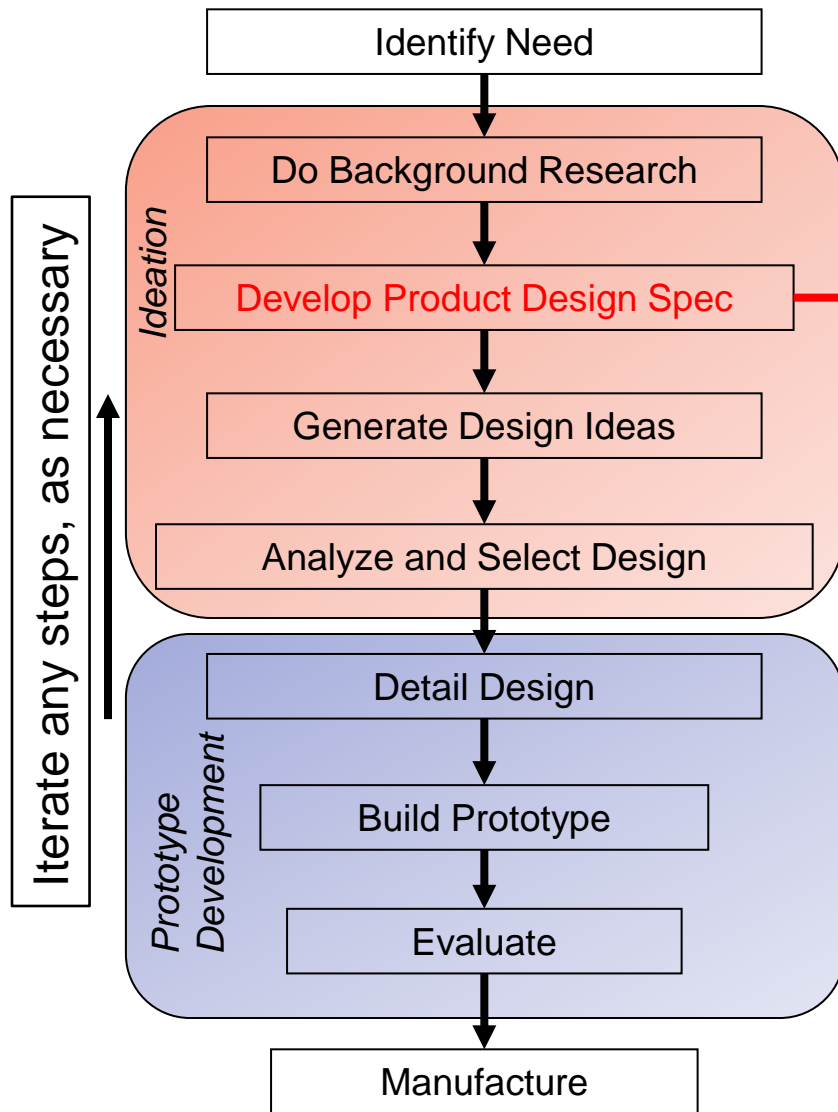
Identify Need

Ideation

Do Background Research

Develop Product Design Spec

Generate Design Ideas

Analyze and Select Design

Iterate any steps, as necessary

Prototype Development

Detail Design

Build Prototype

Evaluate

Manufacture